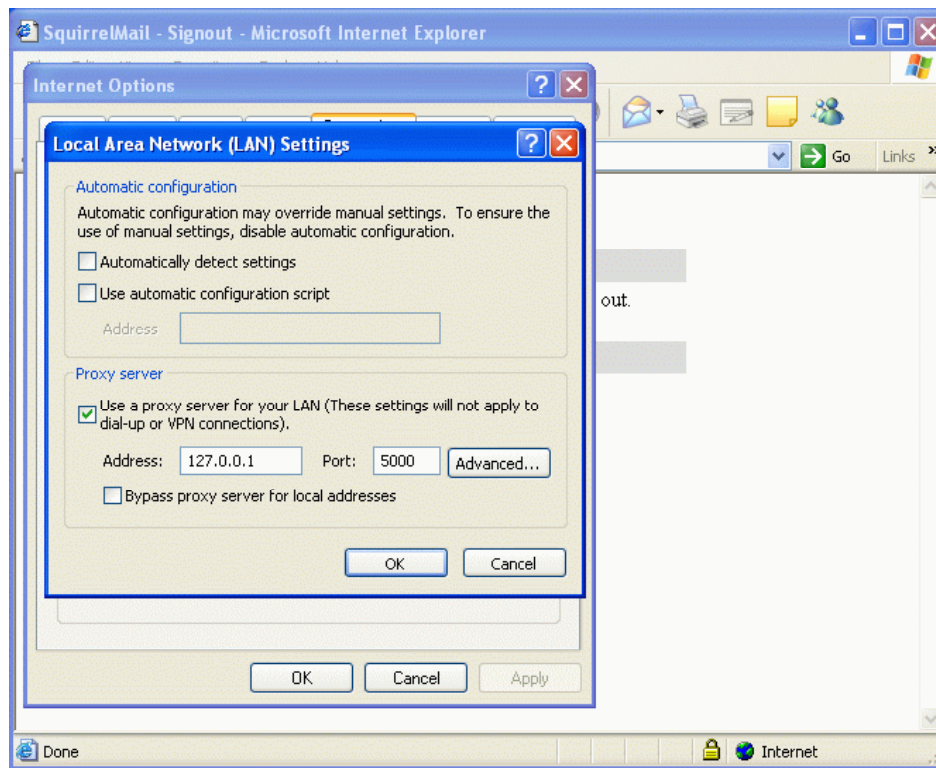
SquirrelMail - Signout - Microsoft Internet Explorer

Internet Options

Go
Links

Local Area Network (LAN) Settings

Automatic configuration

Automatic configuration may override manual settings. To ensure the use of manual settings, disable automatic configuration.

Automatically detect settings

Use automatic configuration script

Address

Proxy server

Use a proxy server for your LAN (These settings will not apply to dial-up or VPN connections).

Address: 127.0.0.1 Port: 5000 Advanced...

Bypass proxy server for local addresses

OK Cancel

out.

OK Cancel Apply

Done

Internet